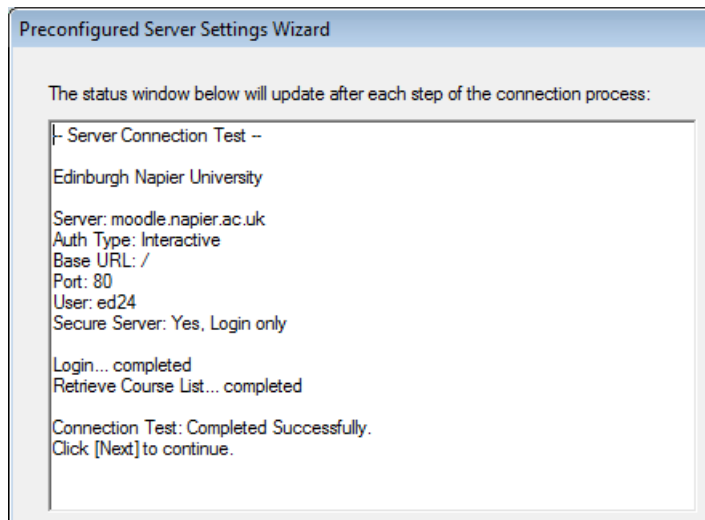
Preconfigured Server Settings Wizard

The status window below will update after each step of the connection process:

-- Server Connection Test --

Edinburgh Napier University

Server: moodle.napier.ac.uk
Auth Type: Interactive
Base URL: /
Port: 80
User: ed24
Secure Server: Yes, Login only

Login... completed
Retrieve Course List... completed

Connection Test: Completed Successfully.
Click [Next] to continue.